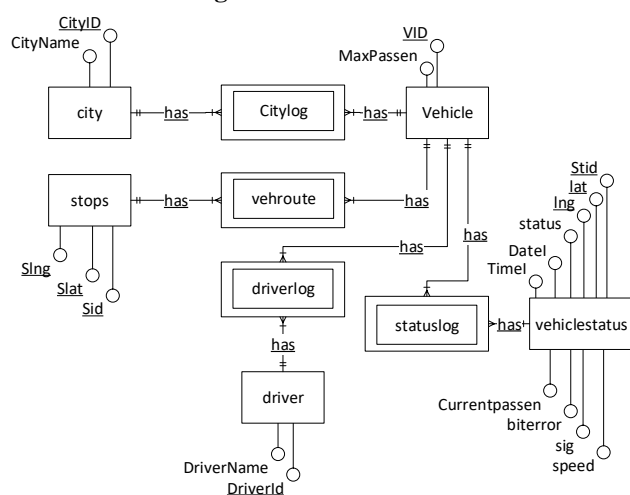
CityID
CityName
city
has
Citylog
has
VID
MaxPassen
Vehicle
stops
has
vehroute
has
Slng
Slat
Sid
has
has
driverlog
has
driver
DriverName
DriverId
statuslog
has
vehiclestatus
Stid
lat
lng
status
DateI
TimeI
Currentpassen
biterror
sig
speed